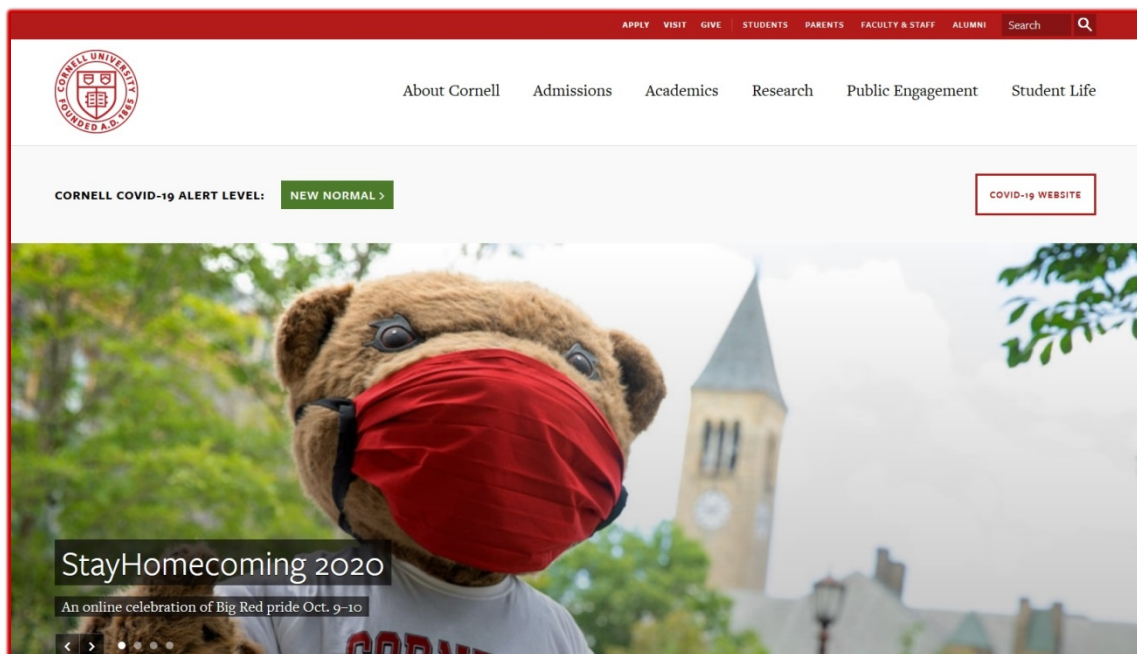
APPLY VISIT GIVE STUDENTS PARENTS FACULTY & STAFF ALUMNI Search

CORNELL UNIVERSITY FOUNDED A.D. 1865

About Cornell Admissions Academics Research Public Engagement Student Life

CORNELL COVID-19 ALERT LEVEL: NEW NORMAL >

COVID-19 WEBSITE

StayHomecoming 2020

An online celebration of Big Red pride Oct. 9–10

< >

CORN